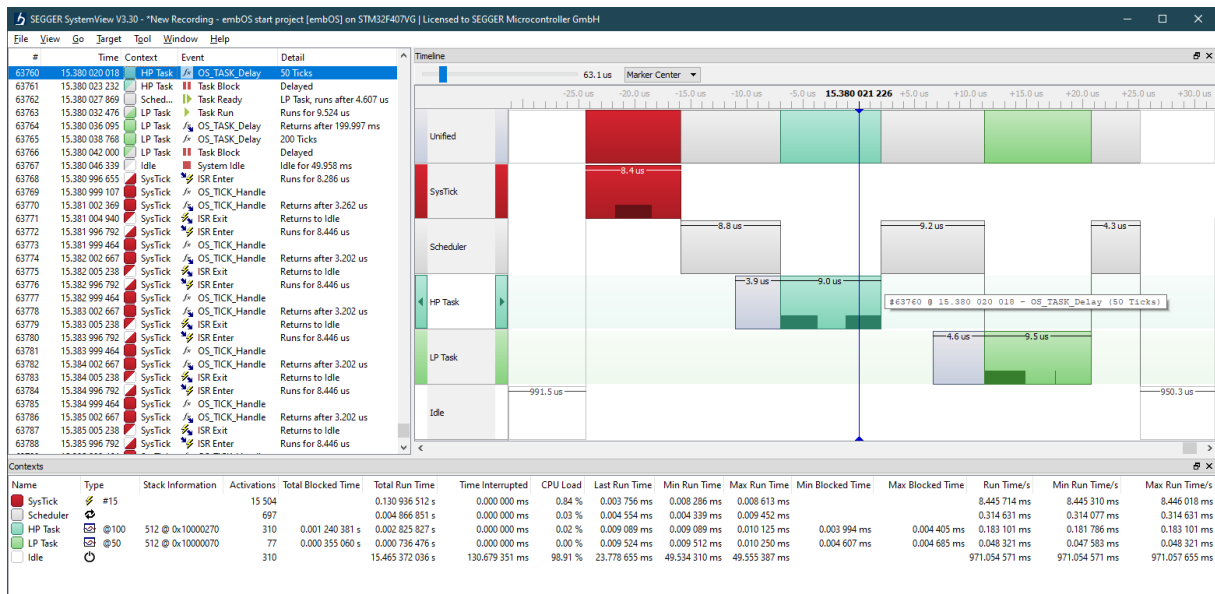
SEGGER SystemView V3.30 - *New Recording - embOS start project [embOS] on STM32F407VG | Licensed to SEGGER Microcontroller GmbH

File View Go Target Tool Window Help

| # | Time | Context | Event | Detail |
|---|---|---|---|---|
| 63760 | 15.380 020 018 | HP Task | OS_TASK_Delay | 50 Ticks |
| 63761 | 15.380 023 232 | HP Task | Task Block | Delayed |
| 63762 | 15.380 027 869 | Sched... | Task Ready | LP Task, runs after 4.607 us |
| 63763 | 15.380 032 476 | LP Task | Task Run | Runs for 9.524 us |
| 63764 | 15.380 036 095 | LP Task | OS_TASK_Delay | Returns after 199.997 ms |
| 63765 | 15.380 038 768 | LP Task | OS_TASK_Delay | 200 Ticks |
| 63766 | 15.380 042 000 | LP Task | Task Block | Delayed |
| 63767 | 15.380 046 339 | Idle | System Idle | Idle for 49.958 ms |
| 63768 | 15.380 996 655 | SysTick | ISR Enter | Runs for 8.286 us |
| 63769 | 15.380 999 107 | SysTick | OS_TICK_Handle | |
| 63770 | 15.381 002 369 | SysTick | OS_TICK_Handle | Returns after 3.262 us |
| 63771 | 15.381 004 940 | SysTick | ISR Exit | Returns to Idle |
| 63772 | 15.381 996 792 | SysTick | ISR Enter | Runs for 8.446 us |
| 63773 | 15.381 999 464 | SysTick | OS_TICK_Handle | |
| 63774 | 15.382 002 667 | SysTick | OS_TICK_Handle | Returns after 3.202 us |
| 63775 | 15.382 005 238 | SysTick | ISR Exit | Returns to Idle |
| 63776 | 15.382 996 792 | SysTick | ISR Enter | Runs for 8.446 us |
| 63777 | 15.382 999 464 | SysTick | OS_TICK_Handle | |
| 63778 | 15.383 002 667 | SysTick | OS_TICK_Handle | Returns after 3.202 us |
| 63779 | 15.383 005 238 | SysTick | ISR Exit | Returns to Idle |
| 63780 | 15.383 996 792 | SysTick | ISR Enter | Runs for 8.446 us |
| 63781 | 15.383 999 464 | SysTick | OS_TICK_Handle | |
| 63782 | 15.384 002 667 | SysTick | OS_TICK_Handle | Returns after 3.202 us |
| 63783 | 15.384 005 238 | SysTick | ISR Exit | Returns to Idle |
| 63784 | 15.384 996 792 | SysTick | ISR Enter | Runs for 8.446 us |
| 63785 | 15.384 999 464 | SysTick | OS_TICK_Handle | |
| 63786 | 15.385 002 667 | SysTick | OS_TICK_Handle | Returns after 3.202 us |
| 63787 | 15.385 005 238 | SysTick | ISR Exit | Returns to Idle |
| 63788 | 15.385 996 792 | SysTick | ISR Enter | Runs for 8.446 us |

Timeline
63.1 us Marker Center
-25.0 us -20.0 us -15.0 us -10.0 us -5.0 us 15.380 021 226 +5.0 us +10.0 us +15.0 us +20.0 us +25.0 us +30.0 us
Unified
SysTick 8.4 us
Scheduler 8.8 us 9.2 us 4.3 us
HP Task 3.9 us 9.0 us
#63760 @ 15.380 020 018 - OS_TASK_Delay (50 Ticks)
LP Task 4.6 us 9.5 us
Idle 991.5 us 950.3 us

Contexts

| Name | Type | Stack Information | Activations | Total Blocked Time | Total Run Time | Time Interrupted | CPU Load | Last Run Time | Min Run Time | Max Run Time | Min Blocked Time | Max Blocked Time | Run Time/s | Min Run Time/s | Max Run Time/s |
|---|---|---|---|---|---|---|---|---|---|---|---|---|---|---|---|
| SysTick | #15 | | 15 504 | | 0.130 936 512 s | 0.000 000 ms | 0.84 % | 0.003 756 ms | 0.008 286 ms | 0.008 613 ms | | | 8.445 714 ms | 8.445 310 ms | 8.446 018 ms |
| Scheduler | | | 697 | | 0.004 866 851 s | 0.000 000 ms | 0.03 % | 0.004 554 ms | 0.004 339 ms | 0.009 452 ms | | | 0.314 631 ms | 0.314 077 ms | 0.314 631 ms |
| HP Task | @100 | 512 @ 0x10000270 | 310 | 0.001 240 381 s | 0.002 825 827 s | 0.000 000 ms | 0.02 % | 0.009 089 ms | 0.009 089 ms | 0.010 125 ms | 0.003 994 ms | 0.004 405 ms | 0.183 101 ms | 0.181 786 ms | 0.183 101 ms |
| LP Task | @50 | 512 @ 0x10000070 | 77 | 0.000 355 060 s | 0.000 736 476 s | 0.000 000 ms | 0.00 % | 0.009 524 ms | 0.009 512 ms | 0.010 250 ms | 0.004 607 ms | 0.004 685 ms | 0.048 321 ms | 0.047 583 ms | 0.048 321 ms |
| Idle | | | 310 | | 15.465 372 036 s | 130.679 351 ms | 98.91 % | 23.778 655 ms | 49.534 310 ms | 49.555 387 ms | | | 971.054 571 ms | 971.054 571 ms | 971.057 655 ms |